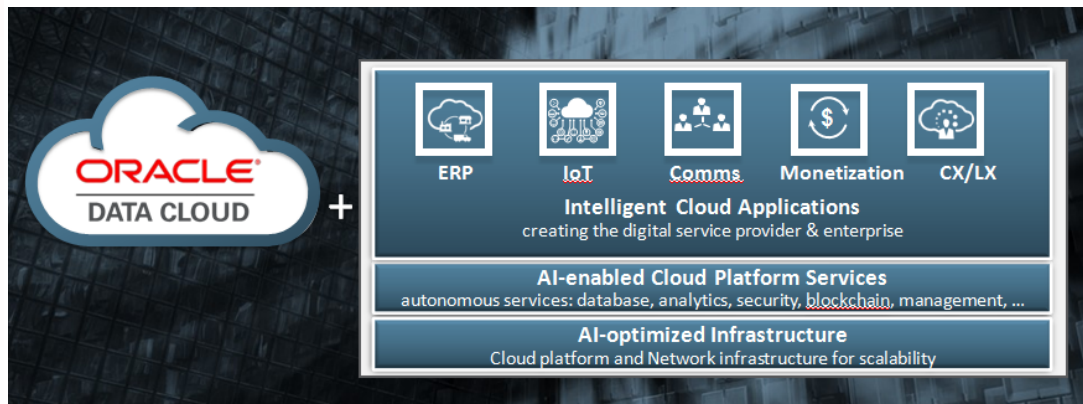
ORACLE®
DATA CLOUD

+

ERP

IoT

Comms

Monetization

CX/LX

Intelligent Cloud Applications
creating the digital service provider & enterprise

AI-enabled Cloud Platform Services
autonomous services: database, analytics, security, blockchain, management, ...

AI-optimized Infrastructure
Cloud platform and Network infrastructure for scalability